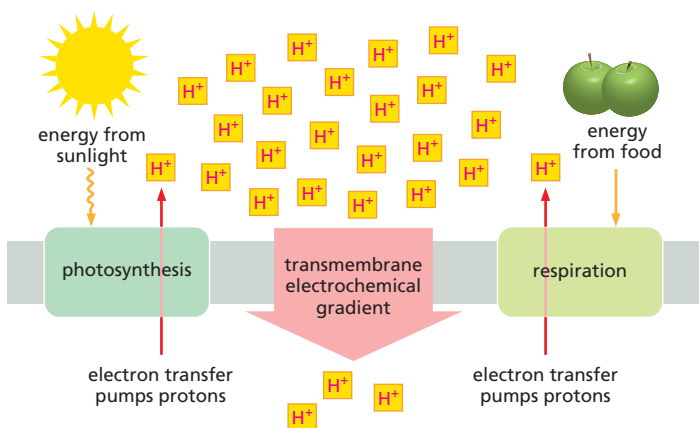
energy from sunlight

$H^+$ $H^+$ $H^+$ $H^+$ $H^+$ $H^+$ $H^+$ $H^+$ $H^+$ $H^+$ $H^+$ $H^+$ $H^+$ $H^+$ $H^+$ $H^+$ $H^+$ $H^+$ $H^+$ $H^+$ $H^+$ $H^+$ $H^+$ $H^+$

energy from food

photosynthesis

transmembrane electrochemical gradient

respiration

electron transfer pumps protons

$H^+$ $H^+$ $H^+$

electron transfer pumps protons